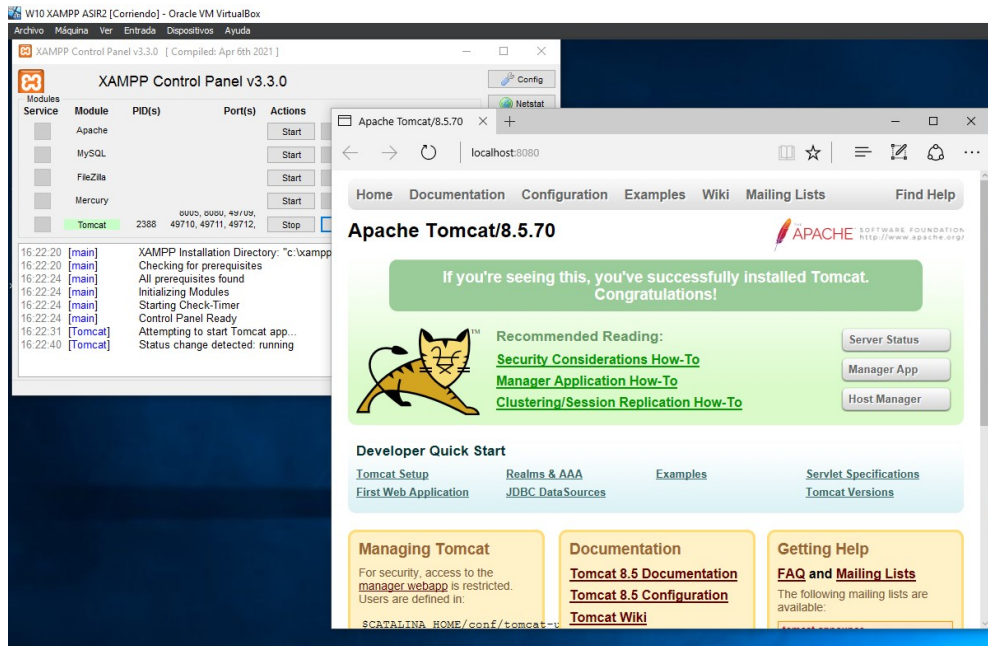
W10 XAMPP ASIR2 [Corriendo] - Oracle VM VirtualBox
Archivo Máquina Ver Entrada Dispositivos Ayuda

XAMPP Control Panel v3.3.0 [ Compiled: Apr 6th 2021 ]

XAMPP Control Panel v3.3.0

Config
Netstat

Modules
Service Module PID(s) Port(s) Actions

Apache Start
MySQL Start
FileZilla Start
Mercury Start
Tomcat 2388 8005, 8080, 49709, 49710, 49711, 49712, Stop

16:22:20 [main] XAMPP Installation Directory: "c:\xampp
16:22:20 [main] Checking for prerequisites
16:22:24 [main] All prerequisites found
16:22:24 [main] Initializing Modules
16:22:24 [main] Starting Check-Timer
16:22:24 [main] Control Panel Ready
16:22:31 [Tomcat] Attempting to start Tomcat app...
16:22:40 [Tomcat] Status change detected: running

Apache Tomcat/8.5.70

localhost:8080

Home Documentation Configuration Examples Wiki Mailing Lists Find Help

Apache Tomcat/8.5.70

APACHE SOFTWARE FOUNDATION http://www.apache.org/

If you're seeing this, you've successfully installed Tomcat. Congratulations!

Recommended Reading:
Security Considerations How-To
Manager Application How-To
Clustering/Session Replication How-To

Server Status
Manager App
Host Manager

Developer Quick Start

Tomcat Setup
First Web Application
Realms & AAA
JDBC DataSources
Examples
Servlet Specifications
Tomcat Versions

Managing Tomcat
For security, access to the manager webapp is restricted. Users are defined in:
$CATALINA_HOME/conf/tomcat-u

Documentation
Tomcat 8.5 Documentation
Tomcat 8.5 Configuration
Tomcat Wiki

Getting Help
FAQ and Mailing Lists
The following mailing lists are available: